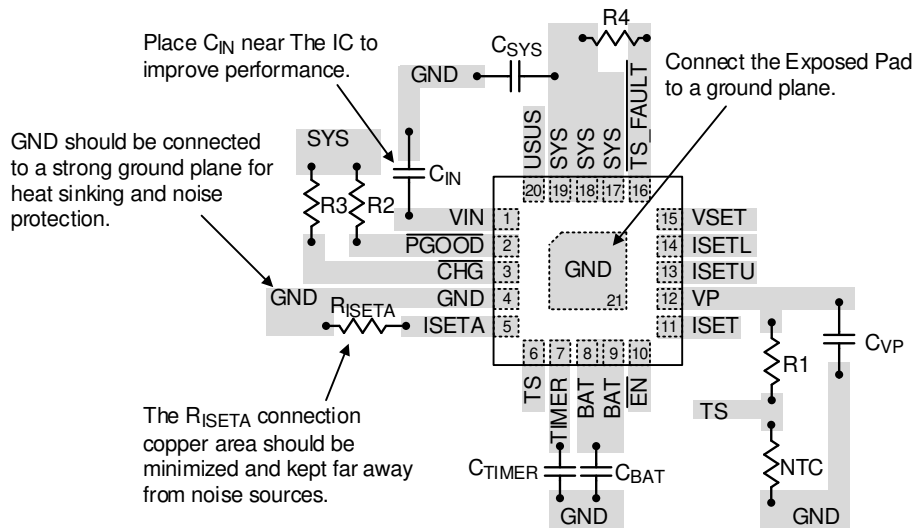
Place $C_{IN}$ near The IC to improve performance.

$C_{SYS}$

R4

Connect the Exposed Pad to a ground plane.

GND

GND should be connected to a strong ground plane for heat sinking and noise protection.

SYS

R3

R2

$C_{IN}$

USUS 20
SYS 19
SYS 18
SYS 17
TS_FAULT 16

VIN 1
$\overline{PGOOD}$ 2
$\overline{CHG}$ 3
GND 4
ISETA 5

GND
21

15 VSET
14 ISETL
13 ISETU
12 VP
11 ISET

GND

$R_{ISETA}$

6 TS
7 TIMER
8 BAT
9 BAT
10 $\overline{EN}$

R1

$C_{VP}$

TS

NTC

The $R_{ISETA}$ connection copper area should be minimized and kept far away from noise sources.

$C_{TIMER}$

$C_{BAT}$

GND

GND